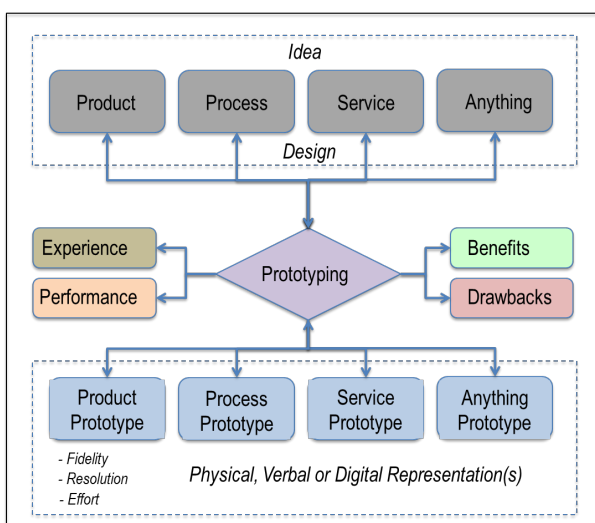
Idea

Product

Process

Service

Anything

Design

Experience

Performance

Prototyping

Benefits

Drawbacks

Product Prototype

Process Prototype

Service Prototype

Anything Prototype

- Fidelity
- Resolution
- Effort

Physical, Verbal or Digital Representation(s)